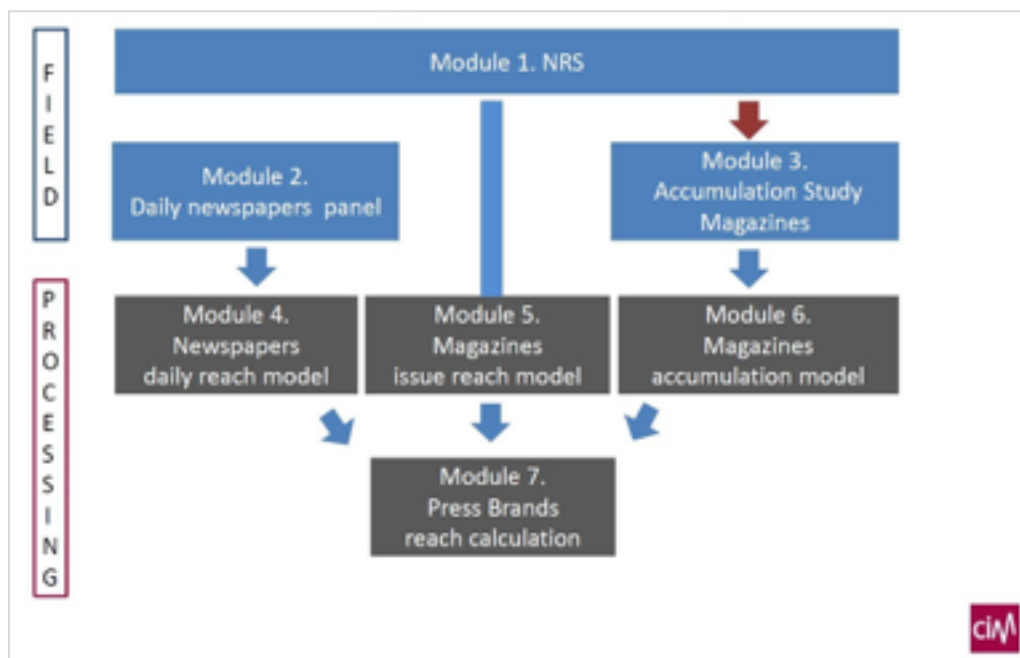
FIELD

Module 1. NRS

Module 2.
Daily newspapers panel

Module 3.
Accumulation Study
Magazines

PROCESSING

Module 4.
Newspapers
daily reach model

Module 5.
Magazines
issue reach model

Module 6.
Magazines
accumulation model

Module 7.
Press Brands
reach calculation

CIM